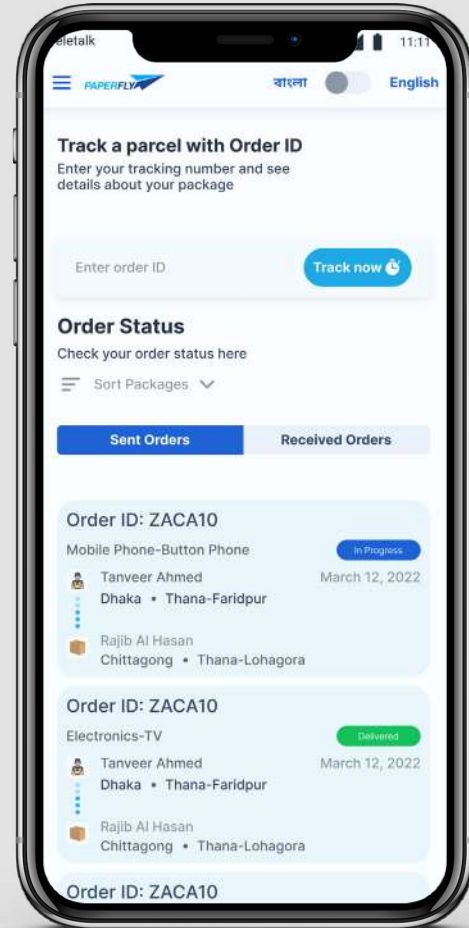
eletalk 11:11

PAPERFLY বাংলা English

Track a parcel with Order ID
Enter your tracking number and see details about your package

Enter order ID
Track now

Order Status
Check your order status here
Sort Packages

Sent Orders
Received Orders

Order ID: ZACA10
Mobile Phone-Button Phone
In Progress
Tanveer Ahmed
March 12, 2022
Dhaka • Thana-Faridpur
Rajib Al Hasan
Chittagong • Thana-Lohagora

Order ID: ZACA10
Electronics-TV
Delivered
Tanveer Ahmed
March 12, 2022
Dhaka • Thana-Faridpur
Rajib Al Hasan
Chittagong • Thana-Lohagora

Order ID: ZACA10